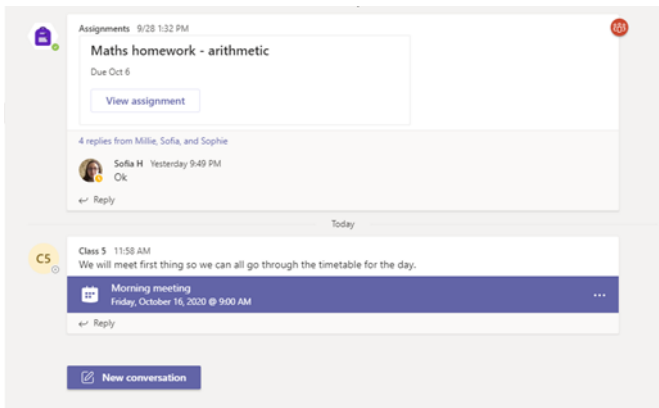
Assignments 9/28 1:32 PM

Maths homework - arithmetic

Due Oct 6

View assignment

4 replies from Millie, Sofia, and Sophie

Sofia H Yesterday 9:49 PM
Ok

Reply

Today

C5

Class 5 11:58 AM
We will meet first thing so we can all go through the timetable for the day.

Morning meeting
Friday, October 16, 2020 @ 9:00 AM

...

Reply

New conversation